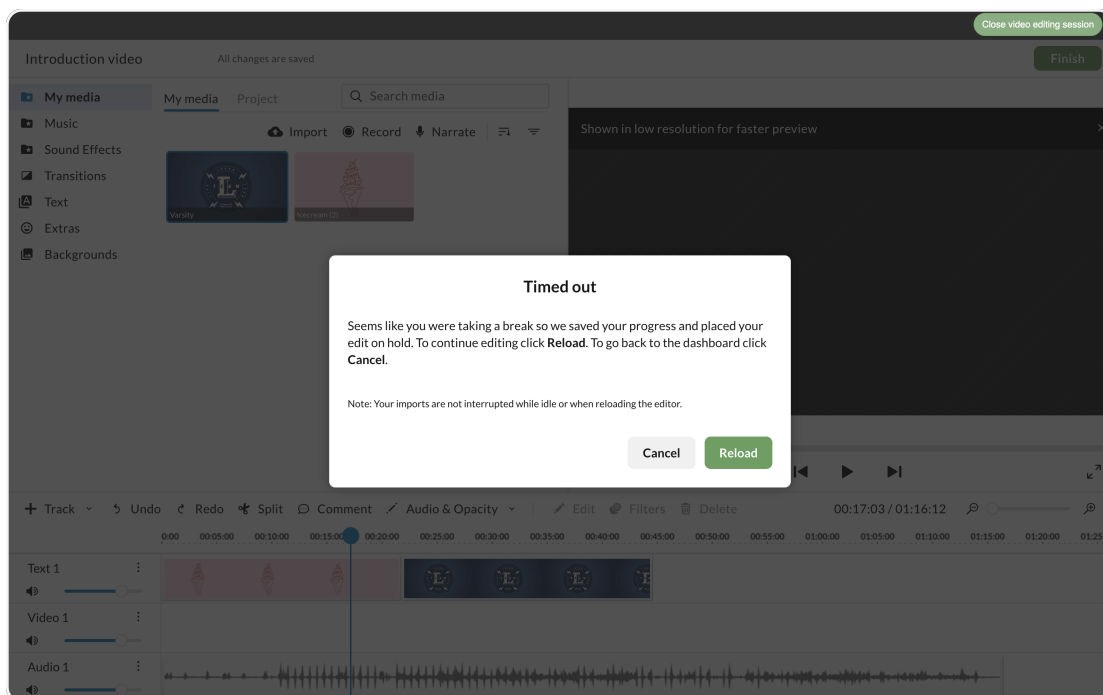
Close video editing session

Introduction video

All changes are saved

Finish

My media
Music
Sound Effects
Transitions
Text
Extras
Backgrounds

My media Project

Search media

Import Record Narrate

Varsity

Icecream (2)

Shown in low resolution for faster preview

Timed out

Seems like you were taking a break so we saved your progress and placed your edit on hold. To continue editing click **Reload**. To go back to the dashboard click **Cancel**.

Note: Your imports are not interrupted while idle or when reloading the editor.

Cancel Reload

+ Track Undo Redo Split Comment Audio & Opacity Edit Filters Delete

00:17:03 / 01:16:12

0:00 00:05:00 00:10:00 00:15:00 00:20:00 00:25:00 00:30:00 00:35:00 00:40:00 00:45:00 00:50:00 00:55:00 01:00:00 01:05:00 01:10:00 01:15:00 01:20:00 01:25

Text 1

Video 1

Audio 1